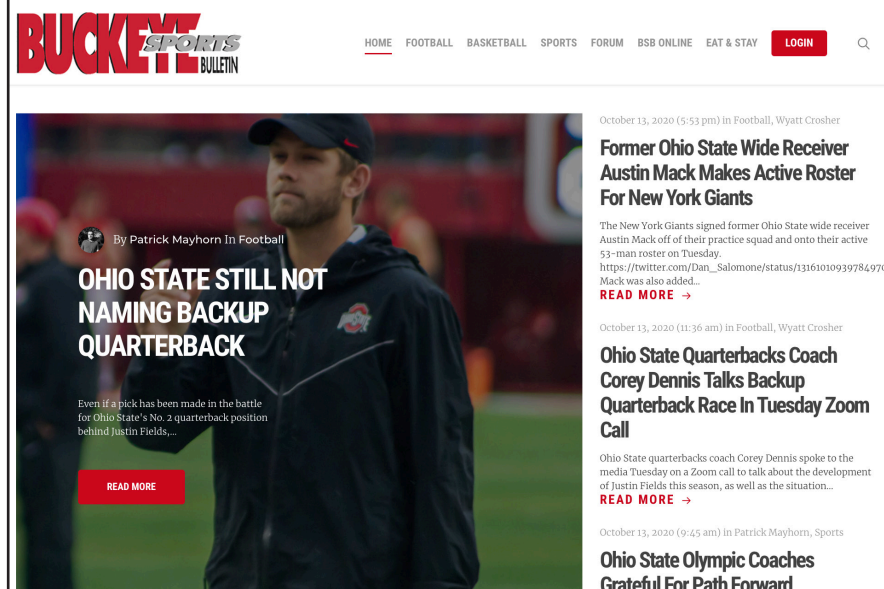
BUCKEYE SPORTS BULLETIN

HOME FOOTBALL BASKETBALL SPORTS FORUM BSB ONLINE EAT & STAY LOGIN

By Patrick Mayhorn In Football

OHIO STATE STILL NOT NAMING BACKUP QUARTERBACK

Even if a pick has been made in the battle for Ohio State's No. 2 quarterback position behind Justin Fields,...

READ MORE

October 13, 2020 (5:53 pm) in Football, Wyatt Crosher

Former Ohio State Wide Receiver Austin Mack Makes Active Roster For New York Giants

The New York Giants signed former Ohio State wide receiver Austin Mack off of their practice squad and onto their active 53-man roster on Tuesday. https://twitter.com/Dan_Salomone/status/13161010939784970 Mack was also added...

READ MORE →

October 13, 2020 (11:36 am) in Football, Wyatt Crosher

Ohio State Quarterbacks Coach Corey Dennis Talks Backup Quarterback Race In Tuesday Zoom Call

Ohio State quarterbacks coach Corey Dennis spoke to the media Tuesday on a Zoom call to talk about the development of Justin Fields this season, as well as the situation...

READ MORE →

October 13, 2020 (9:45 am) in Patrick Mayhorn, Sports

Ohio State Olympic Coaches Grateful For Path Forward